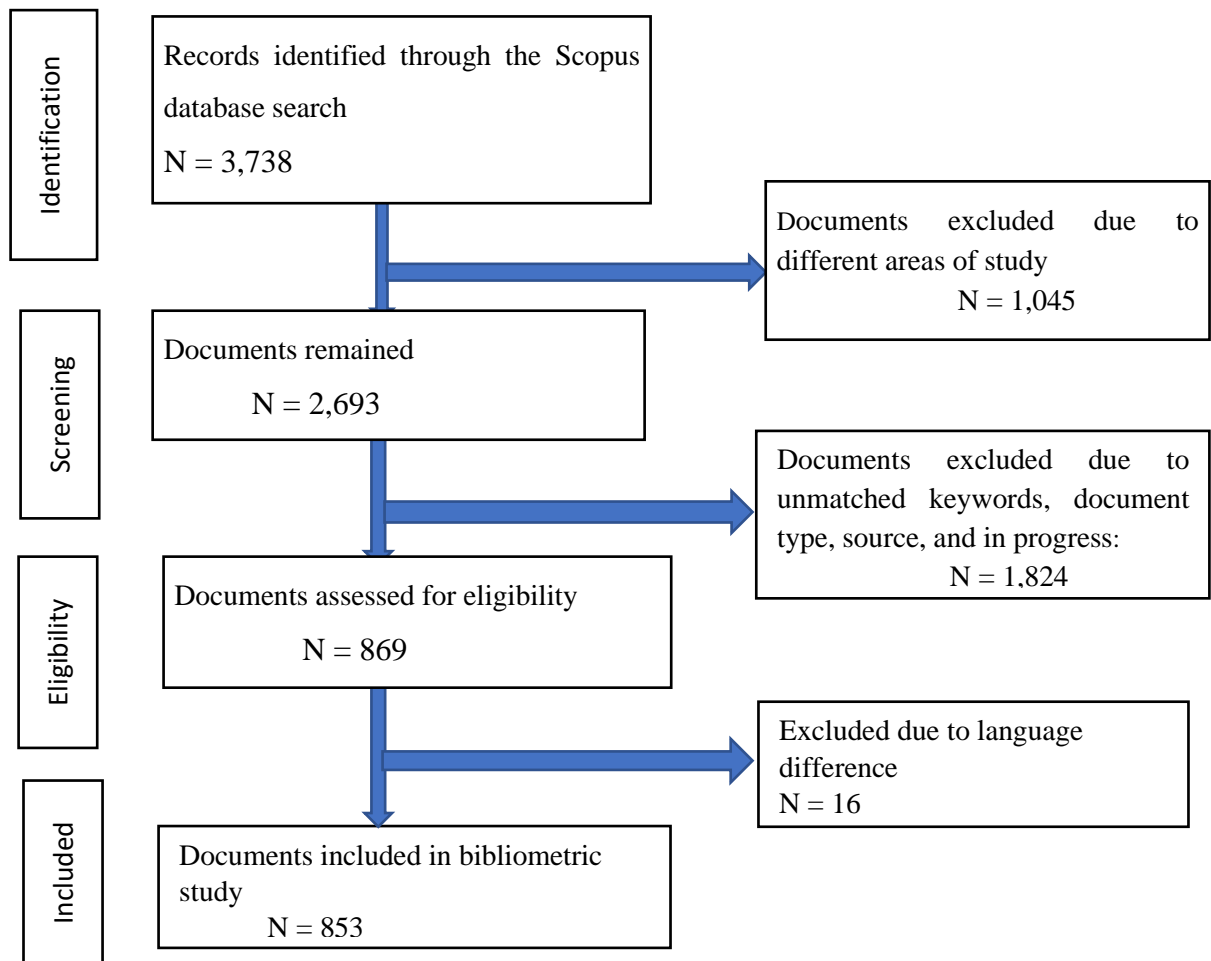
Identification

Records identified through the Scopus database search
N = 3,738

Documents excluded due to different areas of study
N = 1,045

Screening

Documents remained
N = 2,693

Documents excluded due to unmatched keywords, document type, source, and in progress:
N = 1,824

Eligibility

Documents assessed for eligibility
N = 869

Excluded due to language difference
N = 16

Included

Documents included in bibliometric study
N = 853